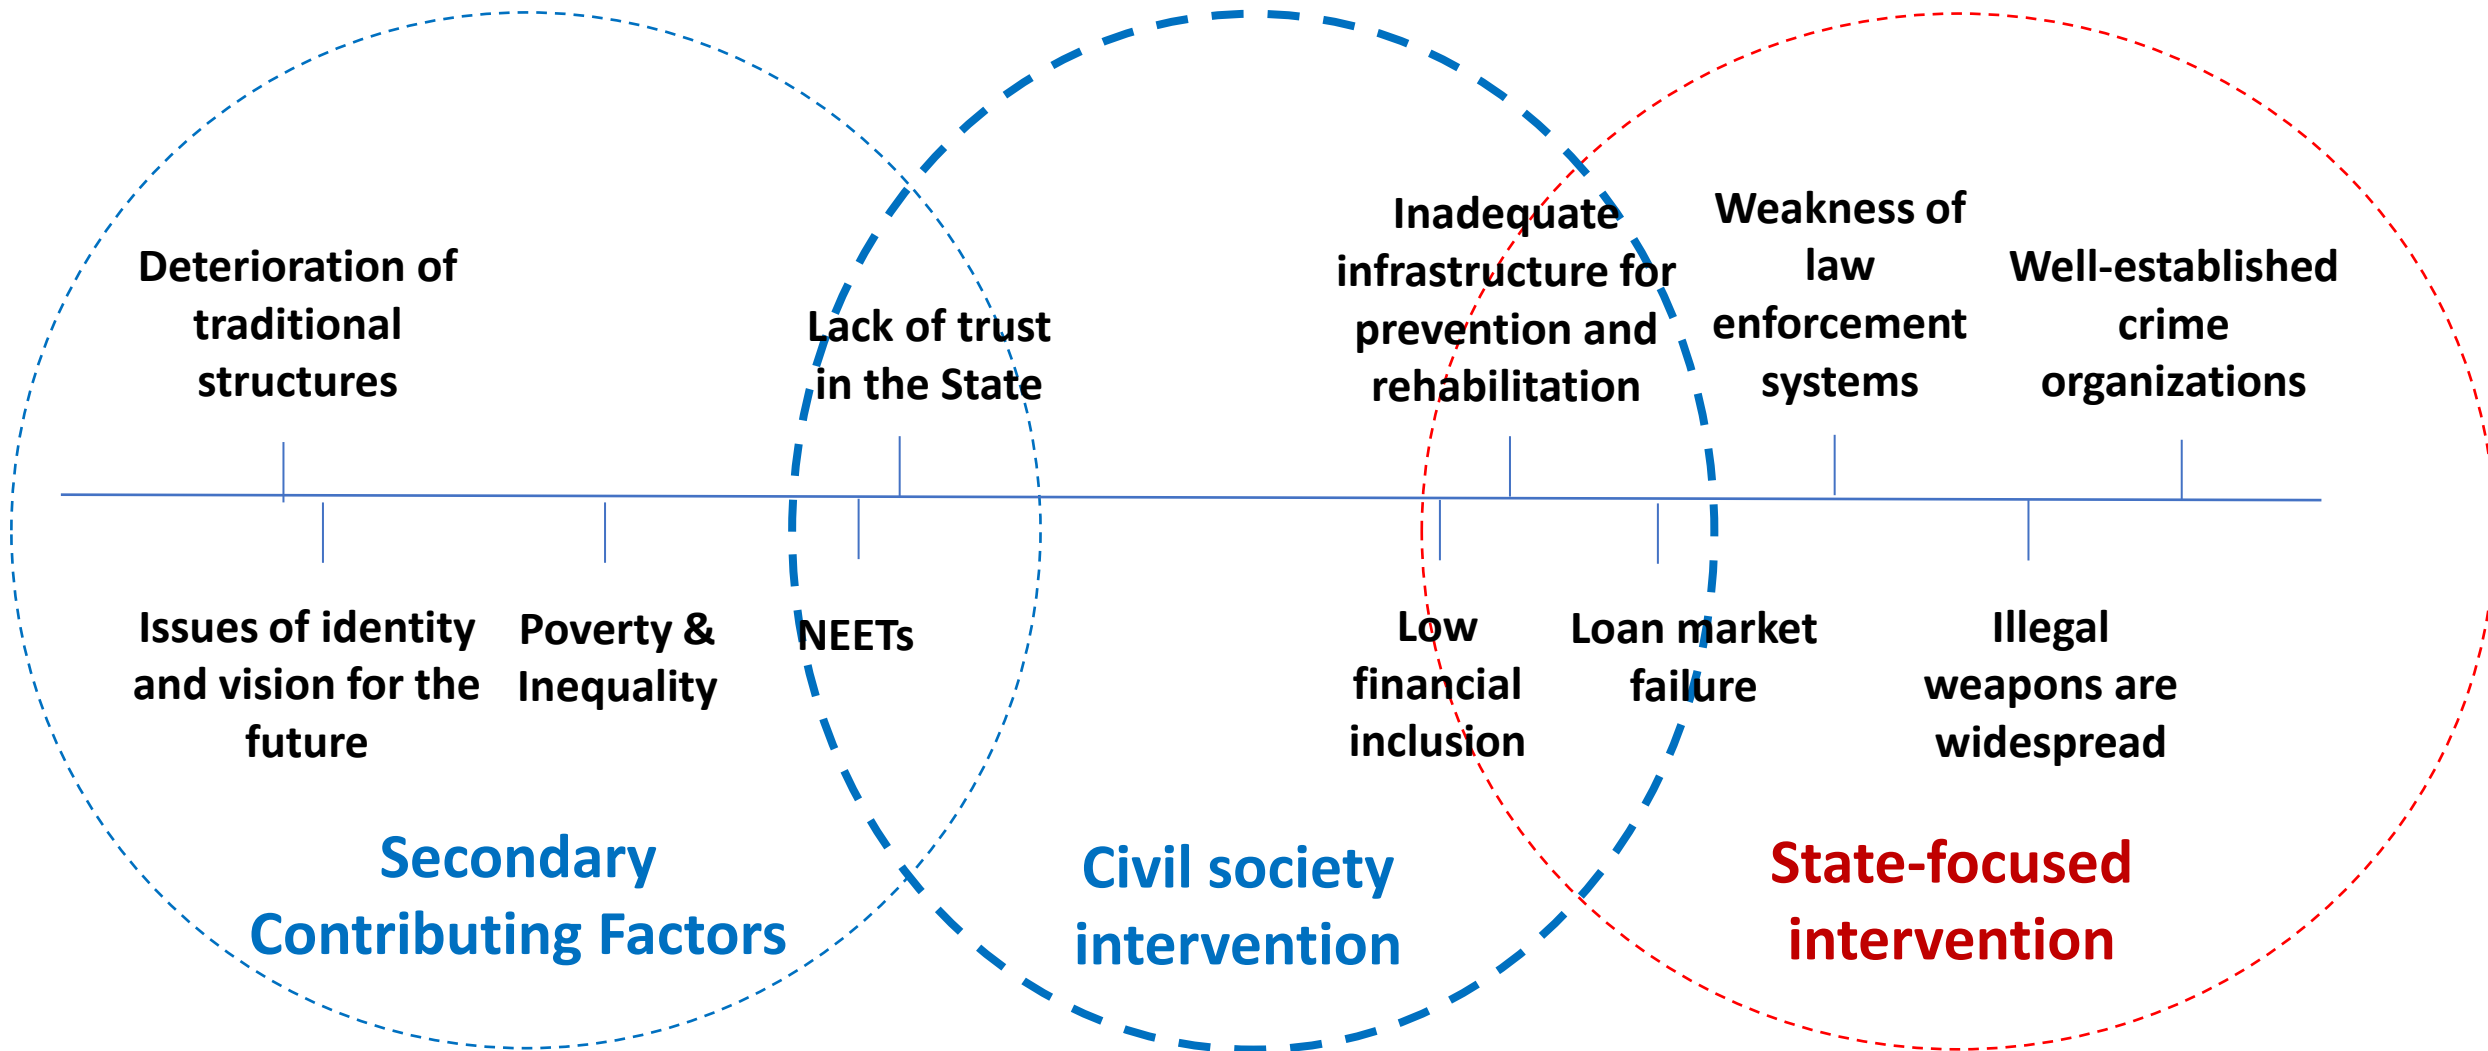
Deterioration of traditional structures

Lack of trust in the State

Inadequate infrastructure for prevention and rehabilitation

Weakness of law enforcement systems

Well-established crime organizations

Issues of identity and vision for the future

Poverty & Inequality

NEETs

Low financial inclusion

Loan market failure

Illegal weapons are widespread

Secondary Contributing Factors

Civil society intervention

State-focused intervention